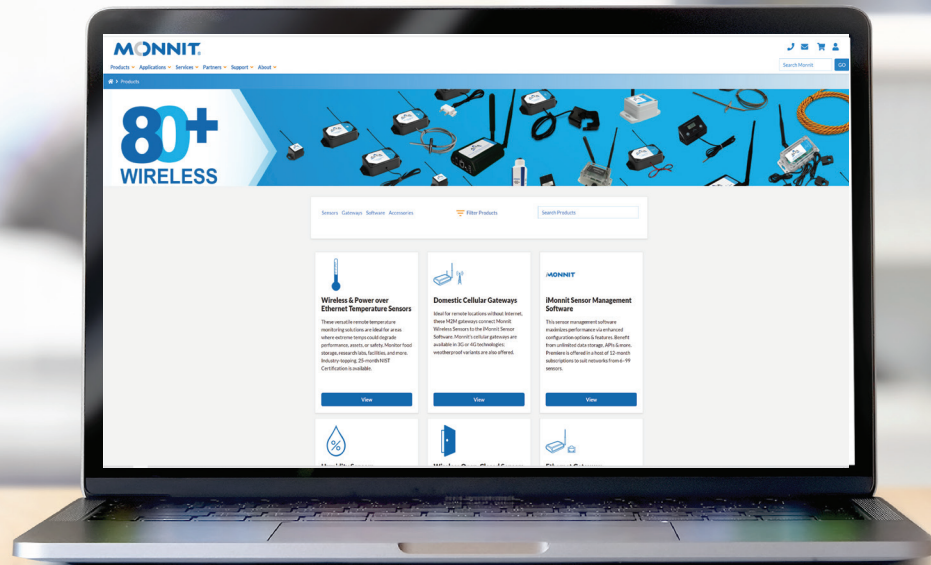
MONNIT

Products Applications Services Partners Support About

Search Monnit GO

Products

80+ WIRELESS

Sensors Gateways Software Accessories

Filter Products

Search Products

Wireless & Power over Ethernet Temperature Sensors

These versatile remote temperature monitoring solutions are ideal for areas where extreme temps could degrade performance, assets, or safety. Monitor food storage, research labs, facilities, and more. Industry-topping, 25-month NIST Certification is available.

View

Domestic Cellular Gateways

Ideal for remote locations without Internet, these M2M gateways connect Monnit Wireless Sensors to the iMonnit Sensor Software. Monnit's cellular gateways are available in 3G or 4G technologies; weatherproof variants are also offered.

View

MONNIT

iMonnit Sensor Management Software

This sensor management software maximizes performance via enhanced configuration options & features. Benefit from unlimited data storage, APIs & more. Premiere is offered in a host of 12-month subscriptions to suit networks from 6–99 sensors.

View

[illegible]

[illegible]

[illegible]